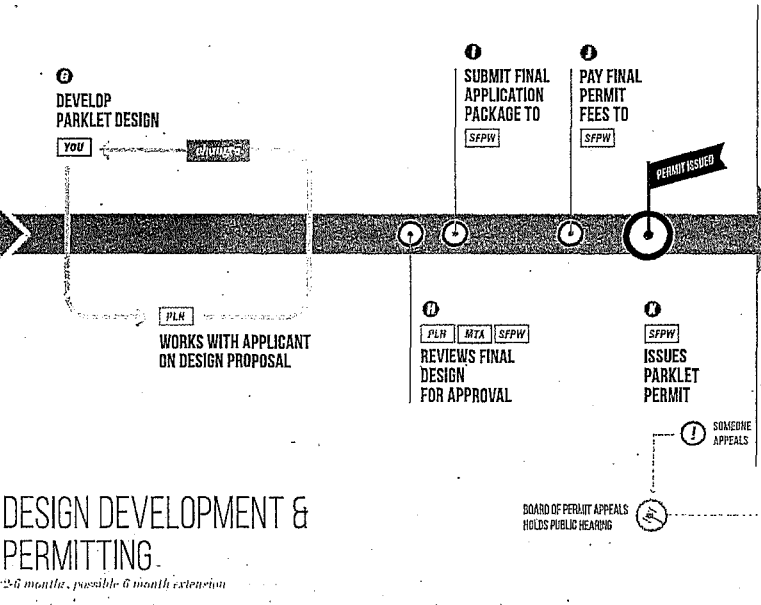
G
DEVELOP PARKLET DESIGN

YOU

changes

PLN

WORKS WITH APPLICANT ON DESIGN PROPOSAL

H
PLN MTA SFPW
REVIEWS FINAL DESIGN FOR APPROVAL

I
SUBMIT FINAL APPLICATION PACKAGE TO
SFPW

J
PAY FINAL PERMIT FEES TO
SFPW

PERMIT ISSUED

K
SFPW
ISSUES PARKLET PERMIT

SOMEONE APPEALS

BOARD OF PERMIT APPEALS HOLDS PUBLIC HEARING

DESIGN DEVELOPMENT & PERMITTING

2-6 months, possible 6 month extension